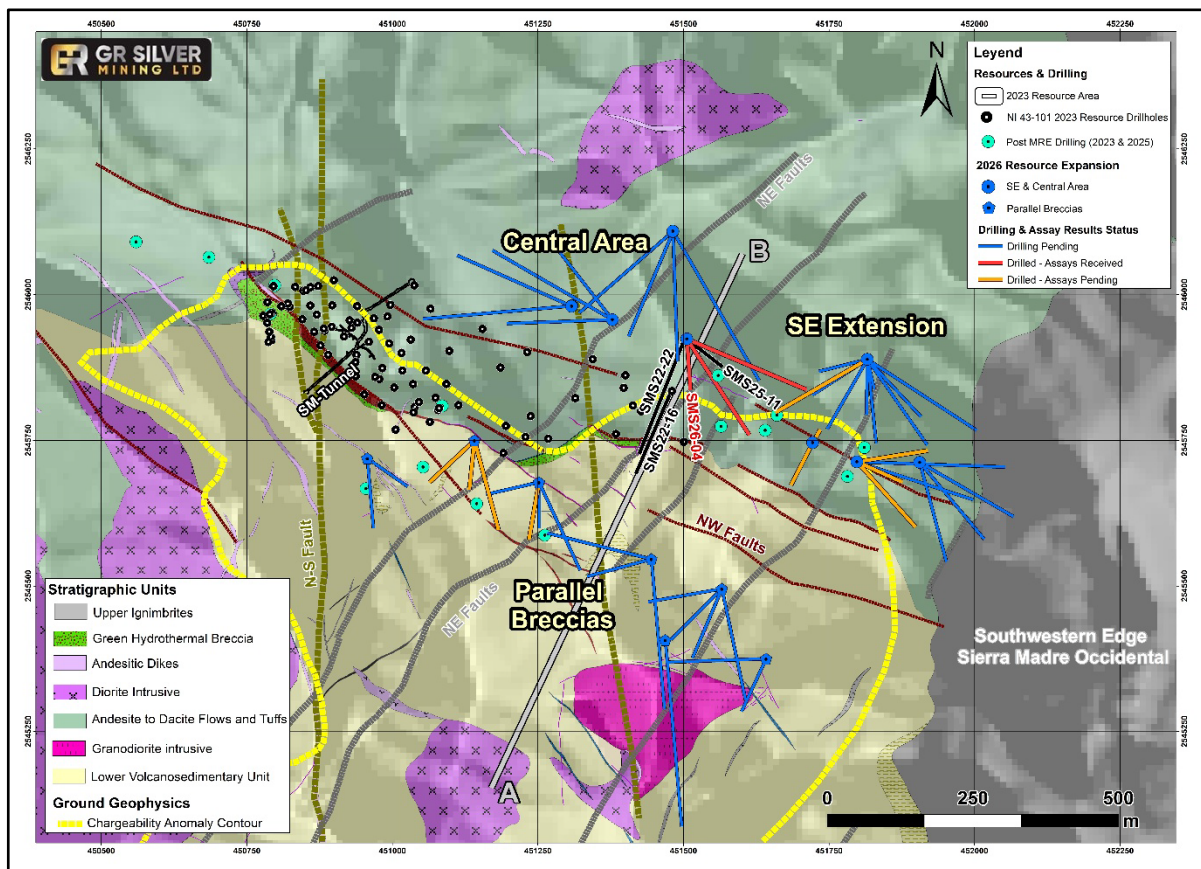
450500 450750 451000 451250 451500 451750 452000 452250

GR SILVER MINING LTD

Leyend
Resources & Drilling
2023 Resource Area
NI 43-101 2023 Resource Drillholes
Post MRE Drilling (2023 & 2025)
2026 Resource Expansion
SE & Central Area
Parallel Breccias
Drilling & Assay Results Status
Drilling Pending
Drilled - Assays Received
Drilled - Assays Pending

N

2546250
2546000
2545750
2545500
2545250

NE Faults
Central Area
B
SE Extension
SM-Tunnel
SMS22-22
SMS26-04
SMS25-11
SMS22-16
NW Faults
N-S Fault
NE Faults
Parallel Breccias
Southwestern Edge Sierra Madre Occidental
A

Stratigraphic Units
Upper Ignimbrites
Green Hydrothermal Breccia
Andesitic Dikes
Diorite Intrusive
Andesite to Dacite Flows and Tuffs
Granodiorite intrusive
Lower Volcanosedimentary Unit
Ground Geophysics
Chargeability Anomaly Contour

0 250 500 m

450500 450750 451000 451250 451500 451750 452000 452250